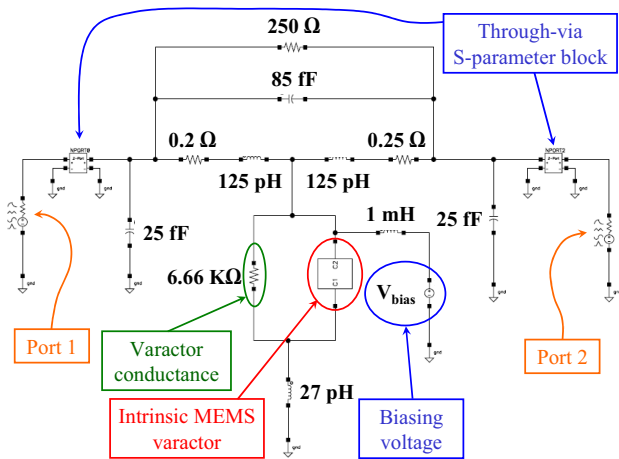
250 Ω

Through-via S-parameter block

85 fF

0.2 Ω

0.25 Ω

NPORT0

NPORT2

125 pH

125 pH

1 mH

25 fF

25 fF

6.66 KΩ

C1

C2

$V_{bias}$

Port 1

Varactor conductance

Port 2

27 pH

Intrinsic MEMS varactor

Biasing voltage